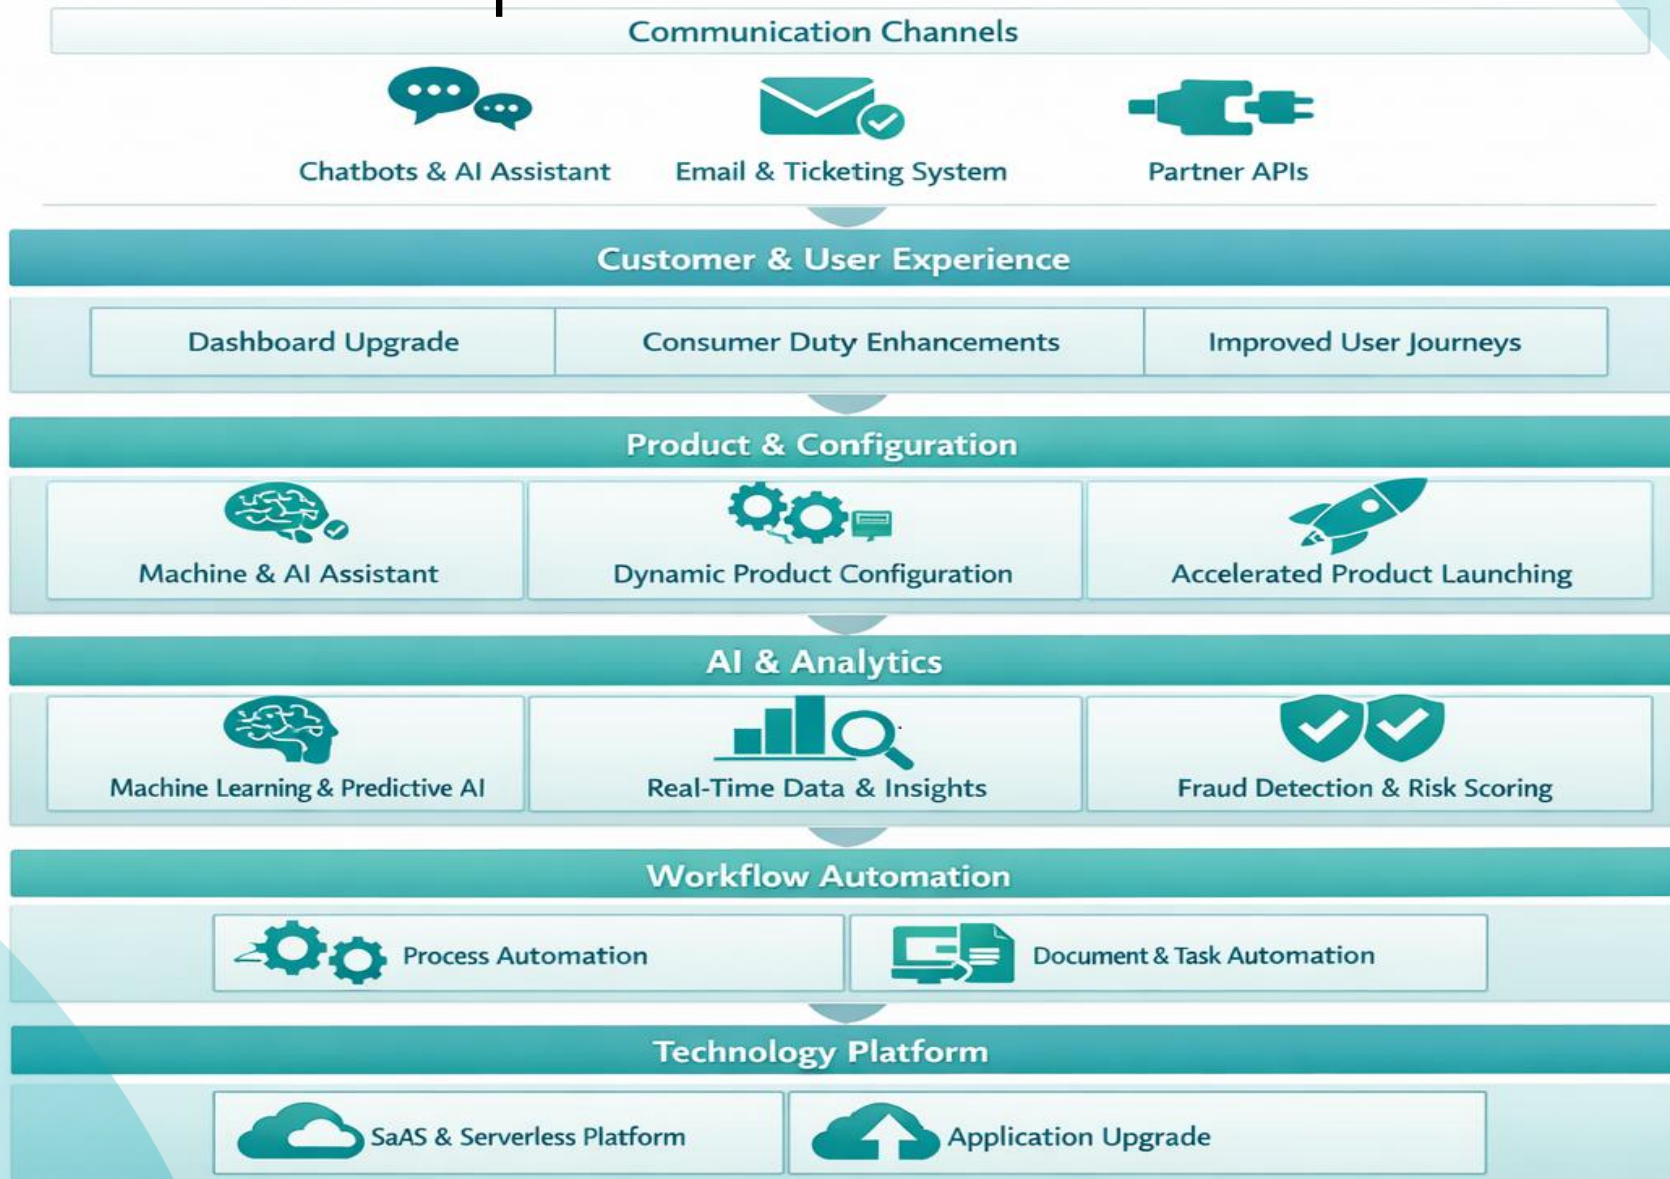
Communication Channels

Chatbots & AI Assistant

Email & Ticketing System

Partner APIs

Customer & User Experience

| Dashboard Upgrade | Consumer Duty Enhancements | Improved User Journeys |
|---|---|---|

Product & Configuration

| Machine & AI Assistant | Dynamic Product Configuration | Accelerated Product Launching |
|---|---|---|

AI & Analytics

| Machine Learning & Predictive AI | Real-Time Data & Insights | Fraud Detection & Risk Scoring |
|---|---|---|

Workflow Automation

| Process Automation | Document & Task Automation |
|---|---|

Technology Platform

| SaAS & Serverless Platform | Application Upgrade |
|---|---|